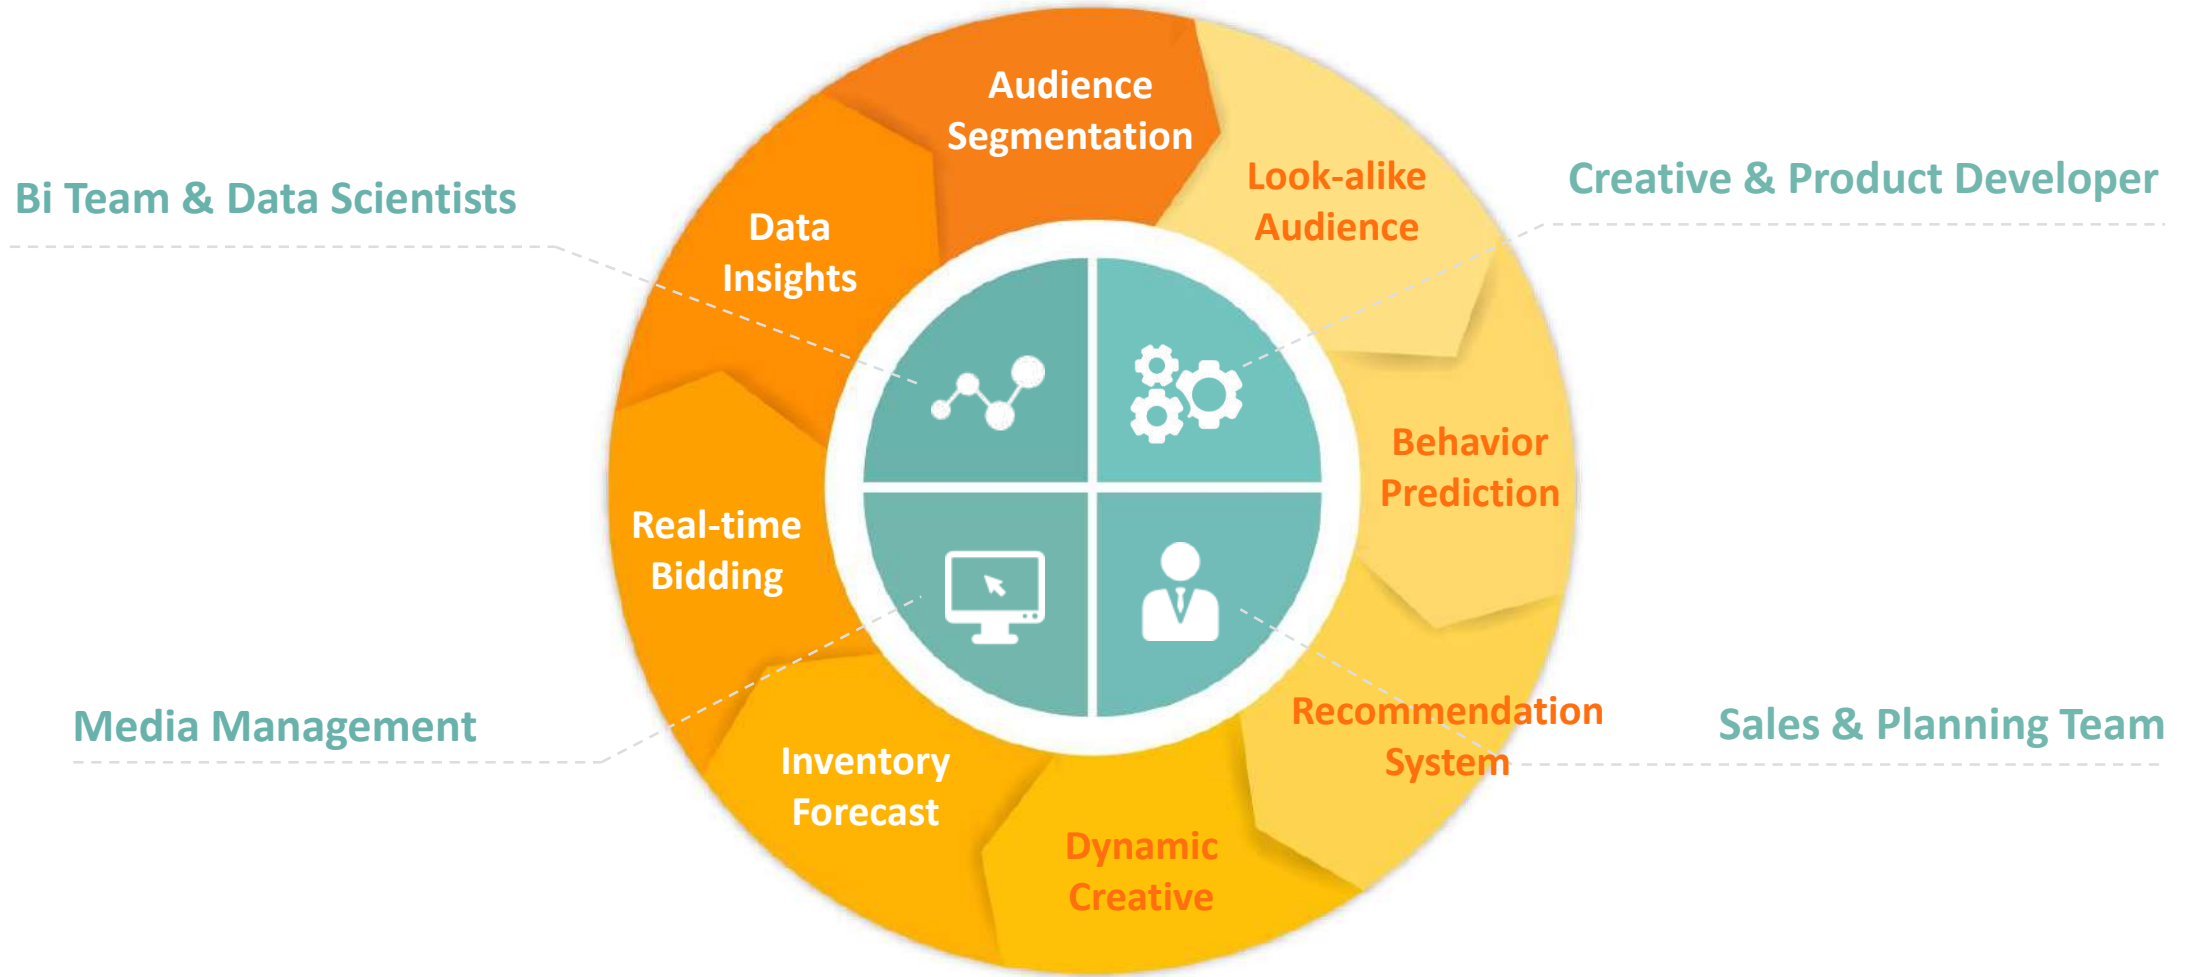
Bi Team & Data Scientists

Audience Segmentation

Look-alike Audience

Creative & Product Developer

Data Insights

Behavior Prediction

Real-time Bidding

Media Management

Recommendation System

Sales & Planning Team

Inventory Forecast

Dynamic Creative